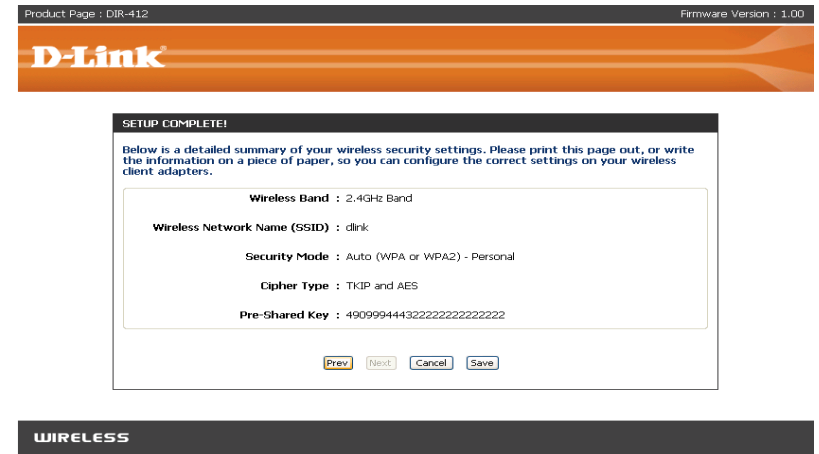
Product Page : DIR-412

Firmware Version : 1.00

D-Link

SETUP COMPLETE!

Below is a detailed summary of your wireless security settings. Please print this page out, or write the information on a piece of paper, so you can configure the correct settings on your wireless client adapters.

Wireless Band : 2.4GHz Band

Wireless Network Name (SSID) : dlink

Security Mode : Auto (WPA or WPA2) - Personal

Cipher Type : TKIP and AES

Pre-Shared Key : 4909994443222222222222222

Prev Next Cancel Save

WIRELESS